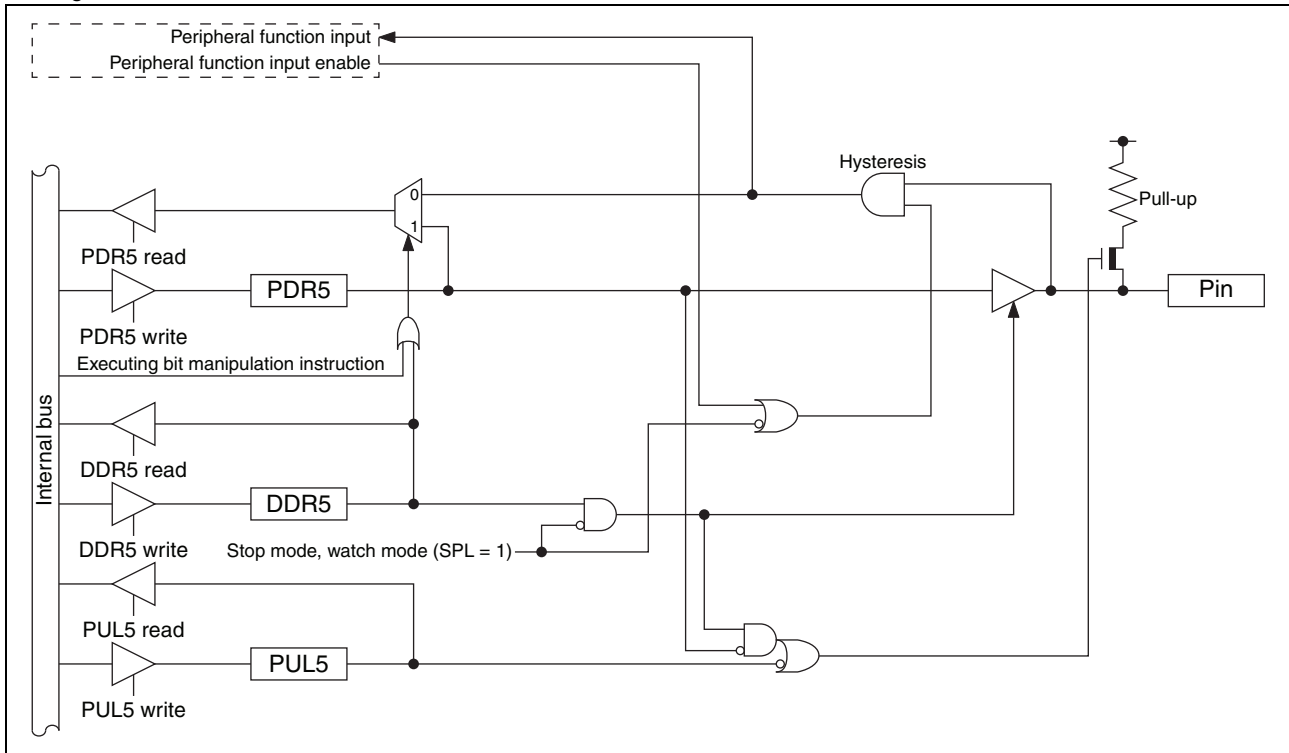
Peripheral function input
Peripheral function input enable

Hysteresis

Pull-up

0
1

PDR5 read
PDR5
PDR5 write
Executing bit manipulation instruction

Pin

Internal bus

DDR5 read
DDR5
DDR5 write
Stop mode, watch mode (SPL = 1)

PUL5 read
PUL5
PUL5 write